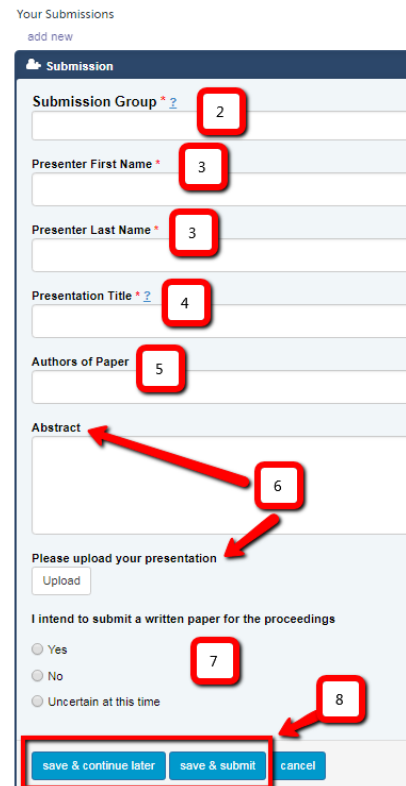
Your Submissions

add new

Submission

Submission Group * ?

2

Presenter First Name *

3

Presenter Last Name *

3

Presentation Title * ?

4

Authors of Paper

5

Abstract

6

Please upload your presentation

Upload

I intend to submit a written paper for the proceedings

Yes

No

Uncertain at this time

7

8

save & continue later

save & submit

cancel